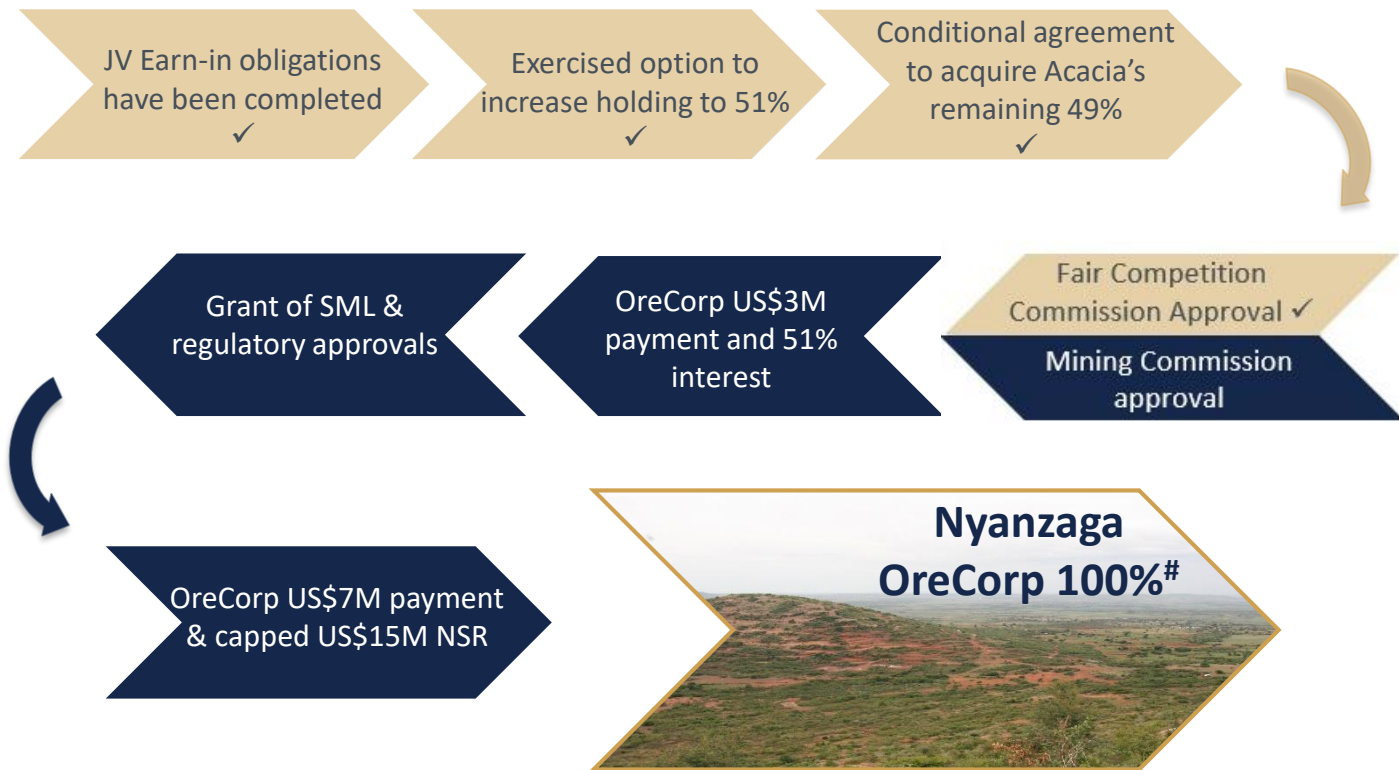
JV Earn-in obligations have been completed ✓

Exercised option to increase holding to 51% ✓

Conditional agreement to acquire Acacia's remaining 49% ✓

Fair Competition Commission Approval ✓

Mining Commission approval

OreCorp US$3M payment and 51% interest

Grant of SML & regulatory approvals

OreCorp US$7M payment & capped US$15M NSR

Nyanzaga OreCorp 100%$^{\#}$